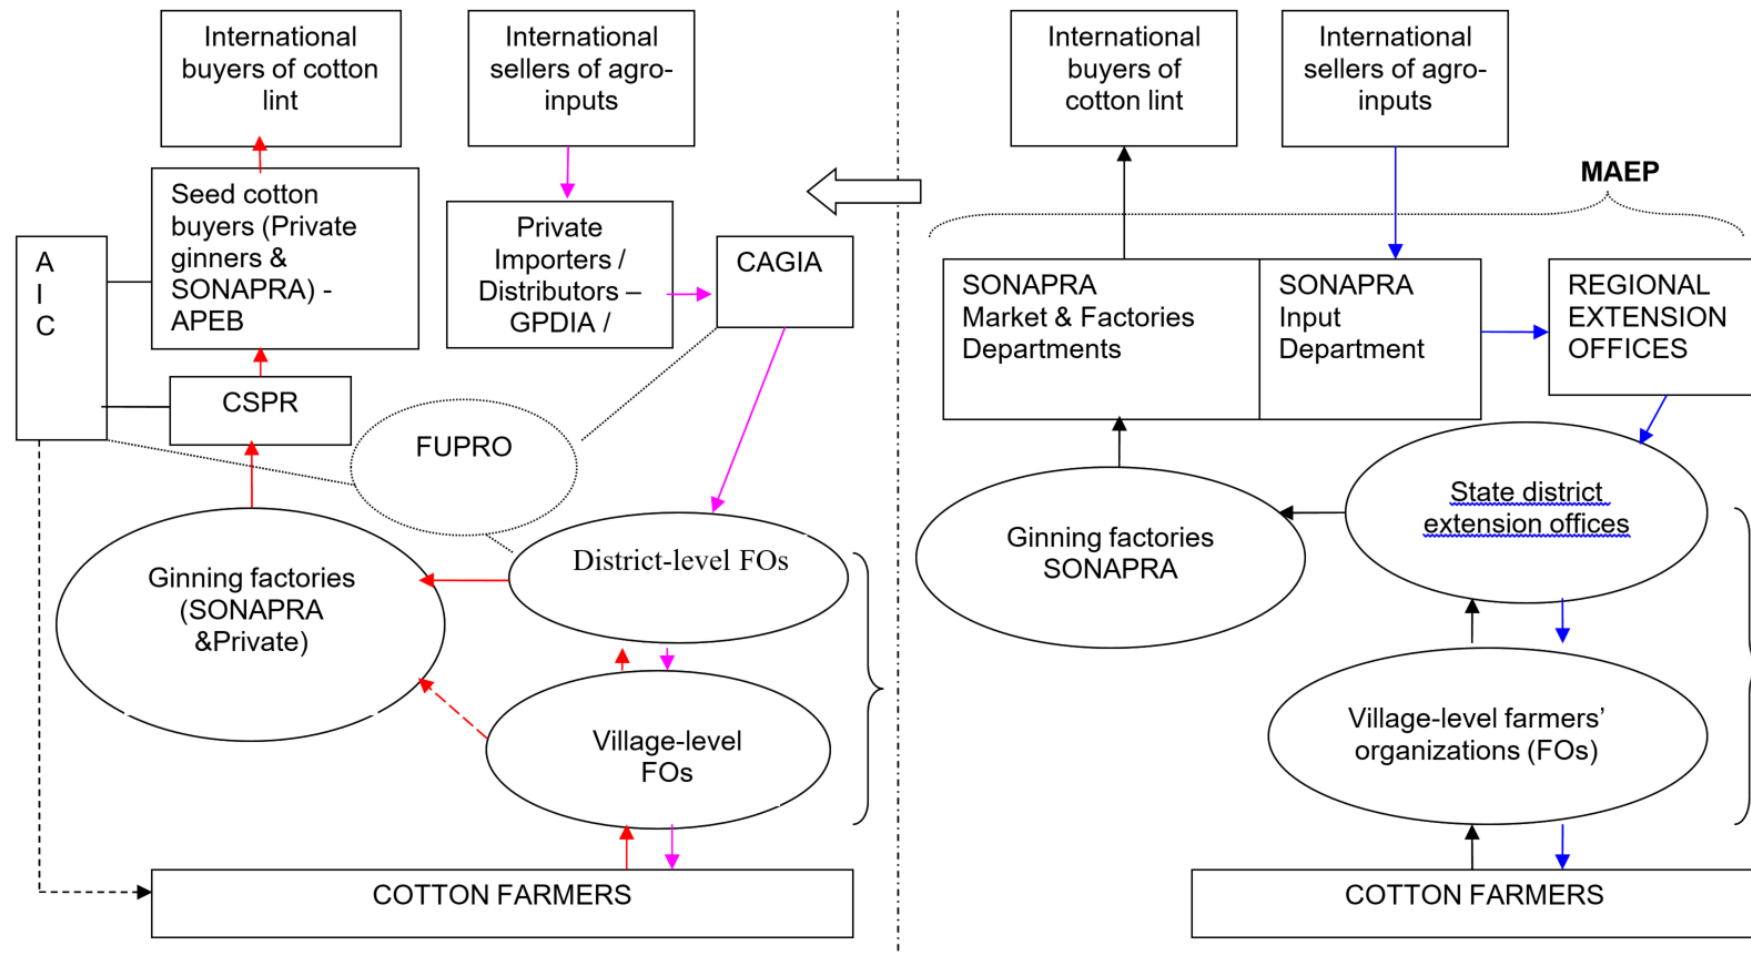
International buyers of cotton lint

International sellers of agro-inputs

Seed cotton buyers (Private ginners & SONAPRA) - APEB

Private Importers / Distributors – GPDIA /

CAGIA

A
I
C

CSPR

FUPRO

Ginning factories (SONAPRA &Private)

District-level FOs

Village-level FOs

COTTON FARMERS

International buyers of cotton lint

International sellers of agro-inputs

MAEP

SONAPRA Market & Factories Departments

SONAPRA Input Department

REGIONAL EXTENSION OFFICES

Ginning factories SONAPRA

State district extension offices

Village-level farmers' organizations (FOs)

COTTON FARMERS